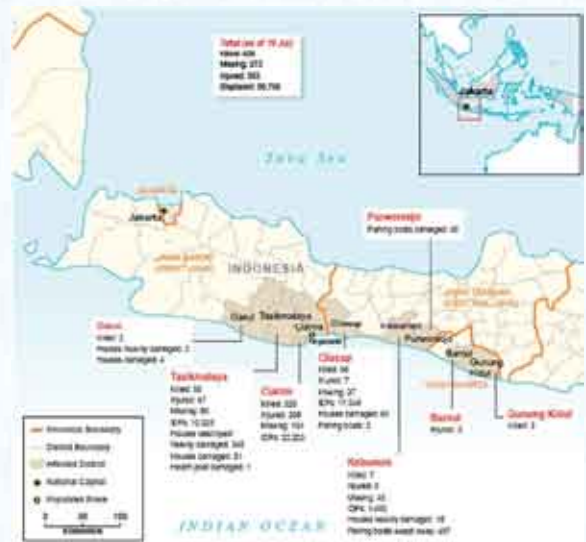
Total (as of 19 Jul)
Killed: 434
Missing: 273
Injured: 563
Displaced: 35,756

Jakarta

Java Sea

Jakarta

INDONESIA

Purworejo
Fishing boats damaged: 30

Garut
Killed: 2
Houses heavily damaged: 3
Houses damaged: 4

Garut

Tasikmalaya

Ciamis

Cilacap

Kebumen

Purworejo

Bantul

Gunung Kidul

Tasikmalaya
Killed: 56
Injured: 47
Missing: 80
IDPs: 10,020
Houses destroyed: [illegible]
Heavily damaged: 343
Houses damaged: 31
Health post damaged: 1

Ciamis
Killed: 320
Injured: 298
Missing: 151
IDPs: 22,323

Cilacap
Killed: 86
Injured: 7
Missing: 37
IDPs: 11,244
Houses damaged: 60
Fishing boats: 2

Bantul
Injured: 3

Gunung Kidul
Killed: 3

Kebumen
Killed: 7
Injured: 3
Missing: 43
IDPs: 1,455
Houses heavily damaged: 16
Fishing boats swept away: 407

Provincial Boundary
District Boundary
Affected District
National Capital
Populated Areas
0 50 100
Kilometers

INDIAN OCEAN